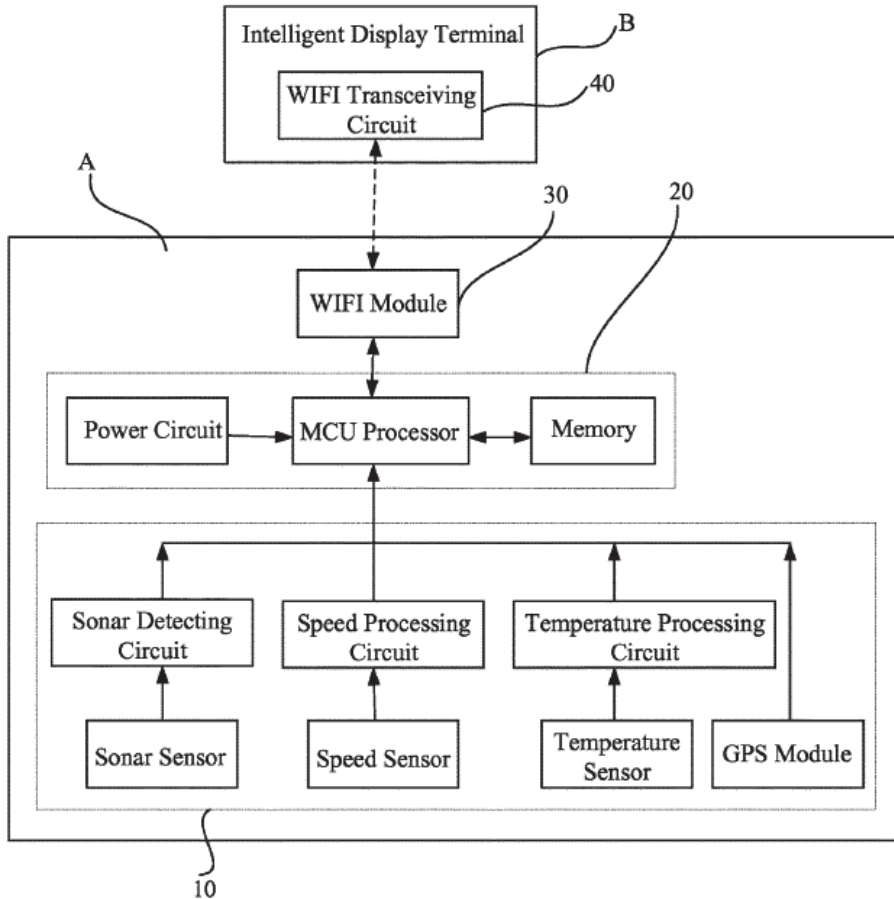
Intelligent Display Terminal

B

WIFI Transceiving Circuit

40

A

30

20

WIFI Module

Power Circuit

MCU Processor

Memory

Sonar Detecting Circuit

Speed Processing Circuit

Temperature Processing Circuit

Sonar Sensor

Speed Sensor

Temperature Sensor

GPS Module

10